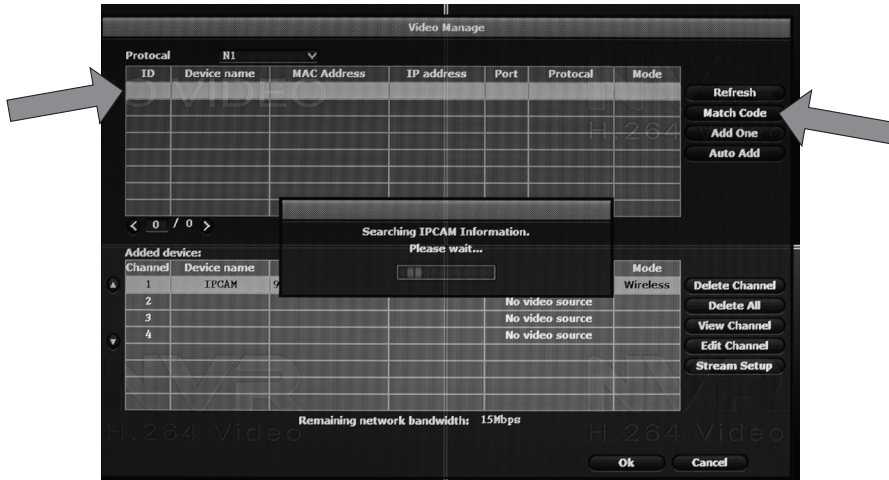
Video Manage

Protocal N1

| ID | Device name | MAC Address | IP address | Port | Protocal | Mode |
|---|---|---|---|---|---|---|

Refresh
Match Code
Add One
Auto Add

< 0 / 0 >

Searching IPCAM Information.
Please wait...

Added device:

| Channel | Device name | | | | Mode |
|---|---|---|---|---|---|
| 1 | IPCAM | 9 | | | Wireless |
| 2 | | | | No video source | |
| 3 | | | | No video source | |
| 4 | | | | No video source | |

Delete Channel
Delete All
View Channel
Edit Channel
Stream Setup

Remaining network bandwidth: 15Mbps

H.264 Video
H.264 Video

Ok
Cancel